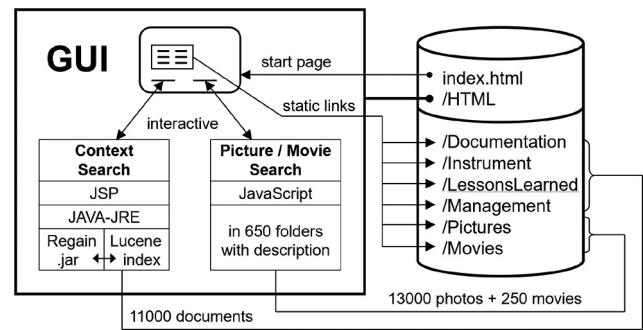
GUI

start page

static links

interactive

Context Search

JSP

JAVA-JRE

Regain .jar

Lucene index

Picture / Movie Search

JavaScript

in 650 folders with description

index.html

/HTML

/Documentation

/Instrument

/LessonsLearned

/Management

/Pictures

/Movies

13000 photos + 250 movies

11000 documents